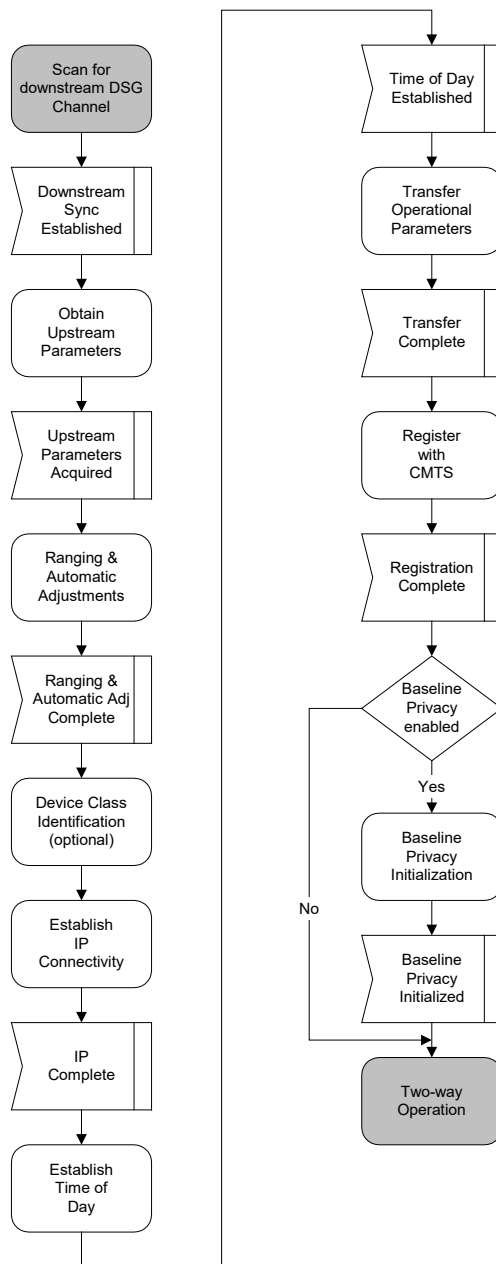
Scan for downstream DSG Channel

Downstream Sync Established

Obtain Upstream Parameters

Upstream Parameters Acquired

Ranging & Automatic Adjustments

Ranging & Automatic Adj Complete

Device Class Identification (optional)

Establish IP Connectivity

IP Complete

Establish Time of Day

Time of Day Established

Transfer Operational Parameters

Transfer Complete

Register with CMTS

Registration Complete

Baseline Privacy enabled

Yes

No

Baseline Privacy Initialization

Baseline Privacy Initialized

Two-way Operation